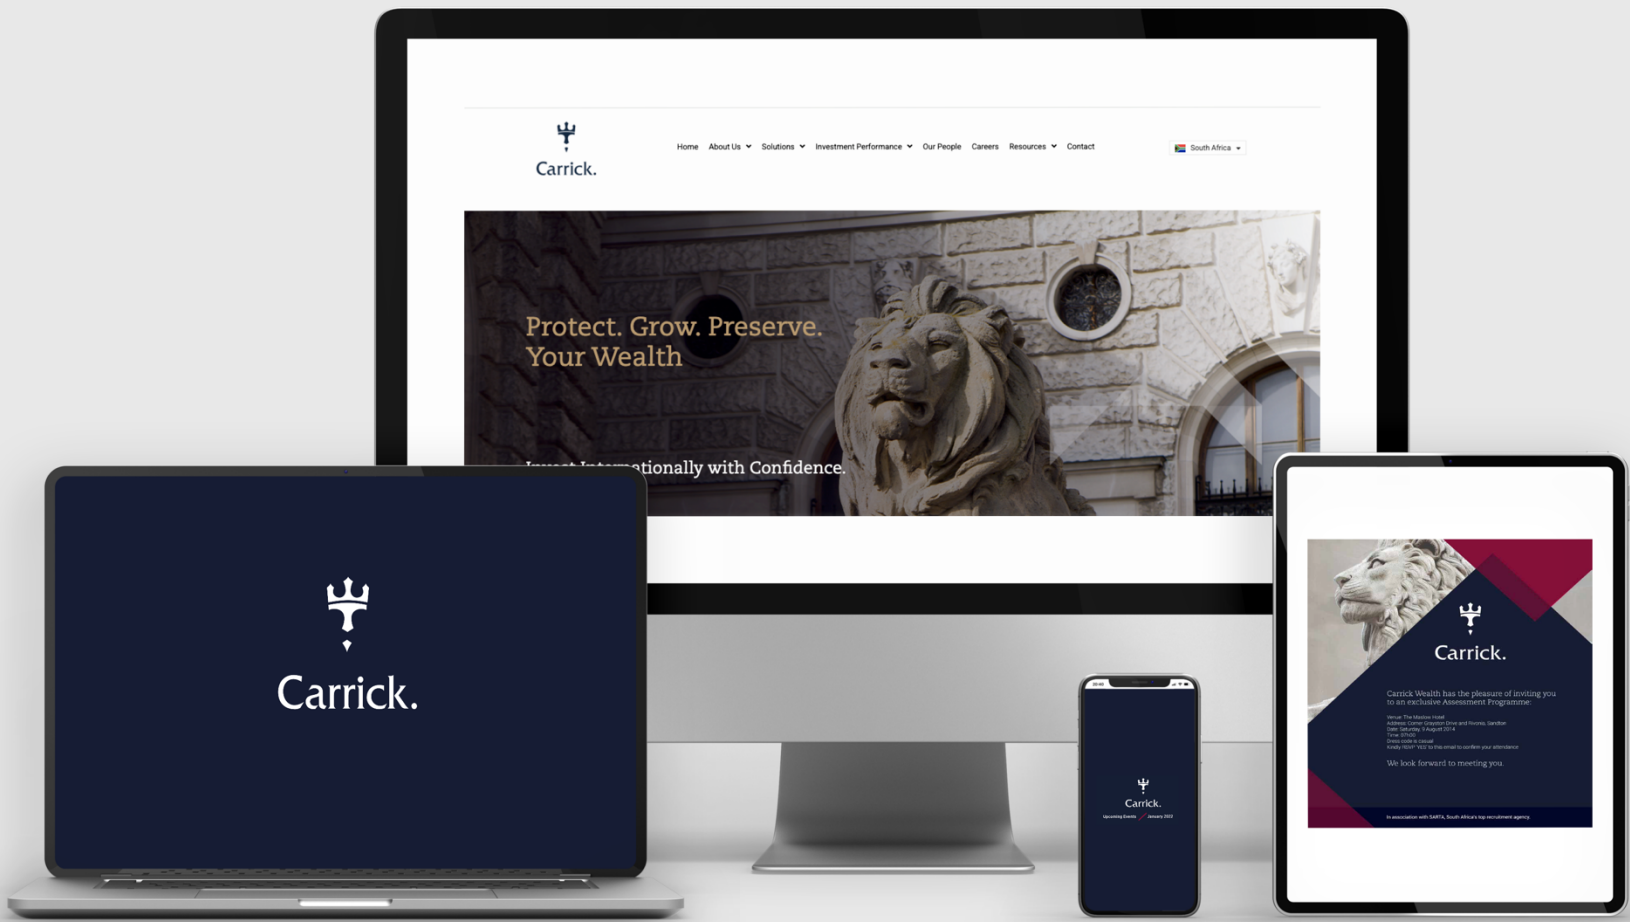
Carrick.

Home About Us Solutions Investment Performance Our People Careers Resources Contact

South Africa

Protect. Grow. Preserve. Your Wealth

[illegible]tionally with Confidence.

Carrick.

Carrick.

Upcoming Events January 2022

Carrick.

Carrick Wealth has the pleasure of inviting you to an exclusive Assessment Programme:

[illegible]

We look forward to meeting you.

In association with SARTA, South Africa's top recruitment agency.